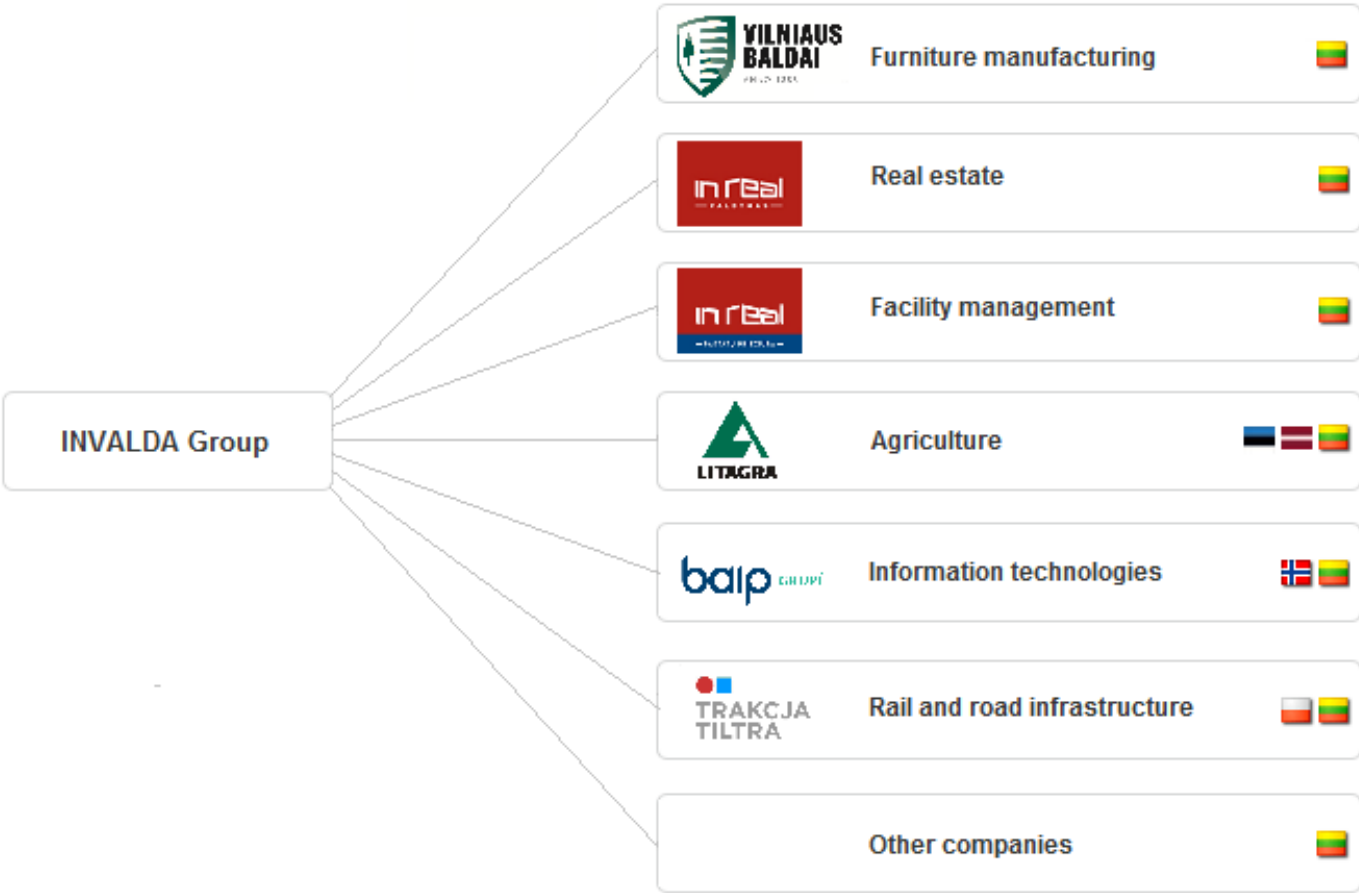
INVALDA Group

VILNIAUS BALDAI
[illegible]
Furniture manufacturing

in real
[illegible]
Real estate

in real
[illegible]
Facility management

LITAGRA
Agriculture

baip grupė
Information technologies

TRAKCJA TILTRA
Rail and road infrastructure

Other companies